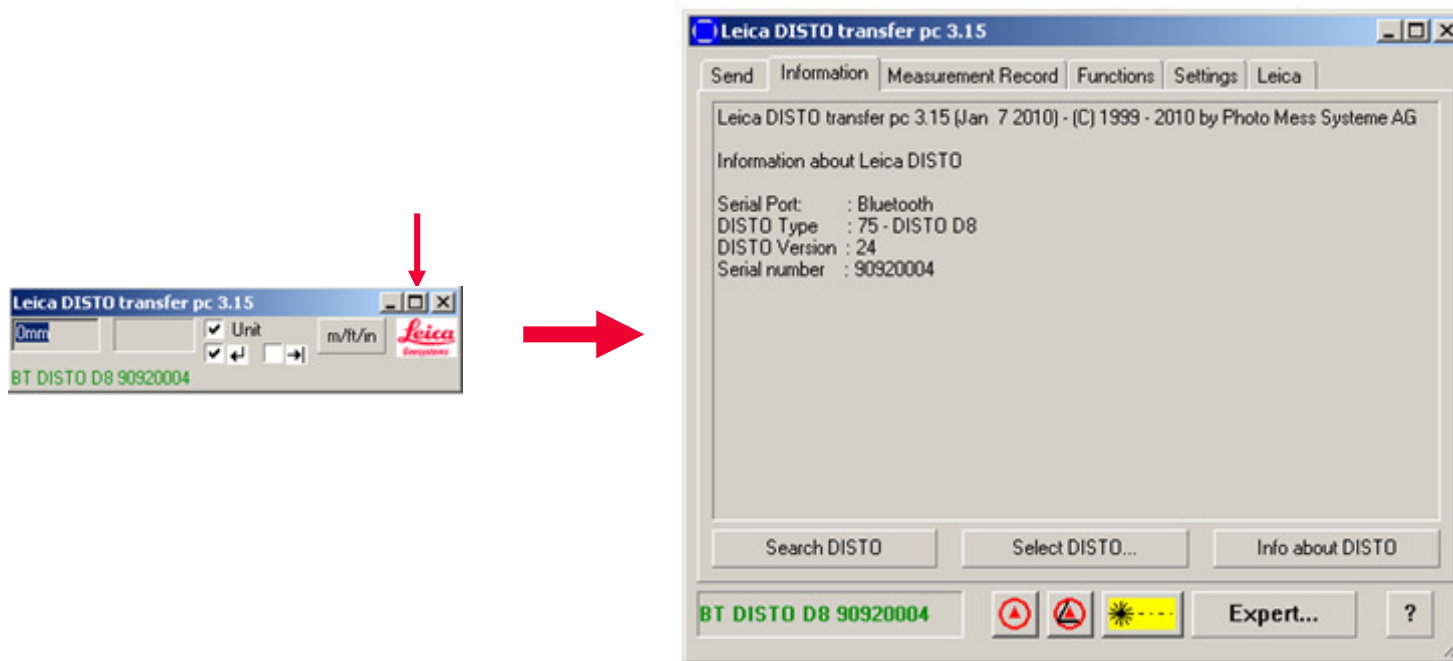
Leica DISTO transfer pc 3.15

0mm

Unit

m/ft/in

Leica Geosystems

BT DISTO D8 90920004

Leica DISTO transfer pc 3.15

Send | Information | Measurement Record | Functions | Settings | Leica

Leica DISTO transfer pc 3.15 (Jan 7 2010) - (C) 1999 - 2010 by Photo Mess Systeme AG

Information about Leica DISTO

Serial Port: : Bluetooth
DISTO Type : 75 - DISTO D8
DISTO Version : 24
Serial number : 90920004

Search DISTO

Select DISTO...

Info about DISTO

BT DISTO D8 90920004

Expert...

?